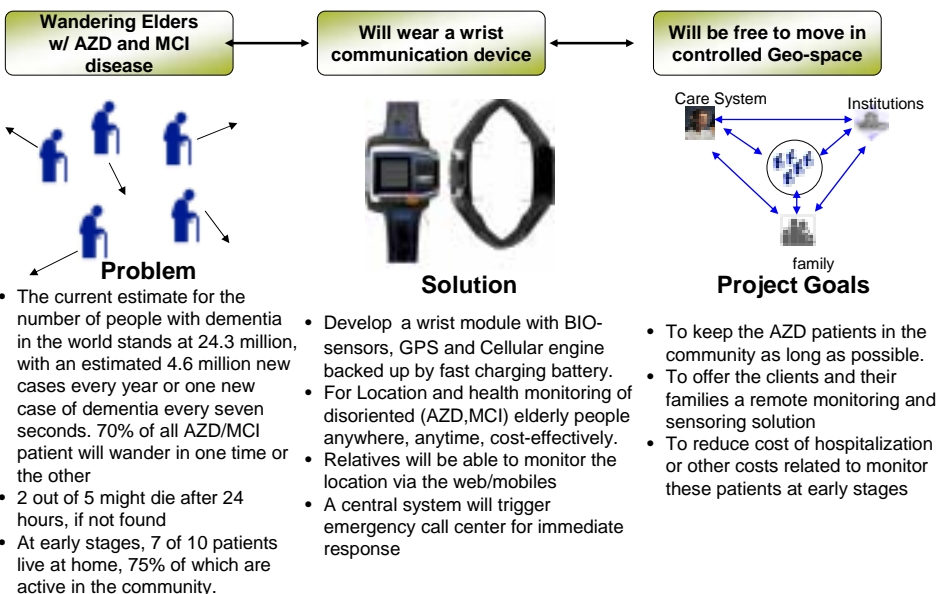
Wandering Elders w/ AZD and MCI disease

Will wear a wrist communication device

Will be free to move in controlled Geo-space

Care System

Institutions

family

Problem

- The current estimate for the number of people with dementia in the world stands at 24.3 million, with an estimated 4.6 million new cases every year or one new case of dementia every seven seconds. 70% of all AZD/MCI patient will wander in one time or the other
- 2 out of 5 might die after 24 hours, if not found
- At early stages, 7 of 10 patients live at home, 75% of which are active in the community.

Solution

- Develop a wrist module with BIO-sensors, GPS and Cellular engine backed up by fast charging battery.
- For Location and health monitoring of disoriented (AZD,MCI) elderly people anywhere, anytime, cost-effectively.
- Relatives will be able to monitor the location via the web/mobiles
- A central system will trigger emergency call center for immediate response

Project Goals

- To keep the AZD patients in the community as long as possible.
- To offer the clients and their families a remote monitoring and sensoring solution
- To reduce cost of hospitalization or other costs related to monitor these patients at early stages